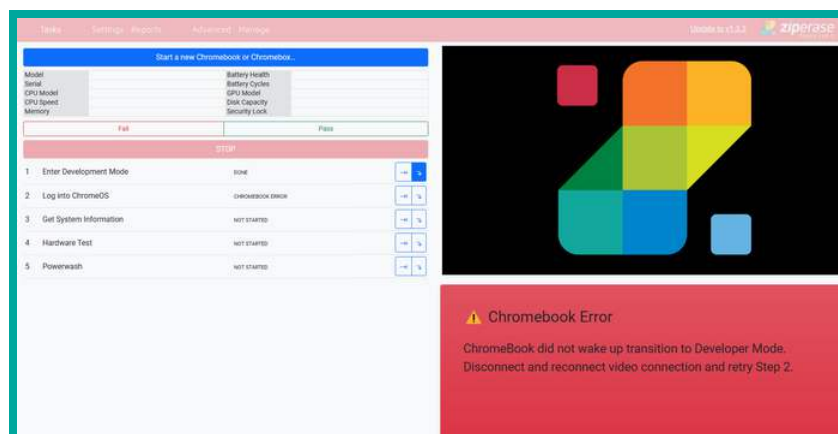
Tasks Settings Reports Advanced Manage

Update to v1.3.2 ziperase

Start a new Chromebook or Chromebox...

| Model | | Battery Health | |
|---|---|---|---|
| Serial | | Battery Cycles | |
| CPU Model | | GPU Model | |
| CPU Speed | | Disk Capacity | |
| Memory | | Security Lock | |

Fail Pass

STOP

| 1 | Enter Development Mode | DONE |
|---|---|---|
| 2 | Log into ChromeOS | CHROMEBOOK ERROR |
| 3 | Get System Information | NOT STARTED |
| 4 | Hardware Test | NOT STARTED |
| 5 | Powerwash | NOT STARTED |

⚠ Chromebook Error

ChromeBook did not wake up transition to Developer Mode. Disconnect and reconnect video connection and retry Step 2.